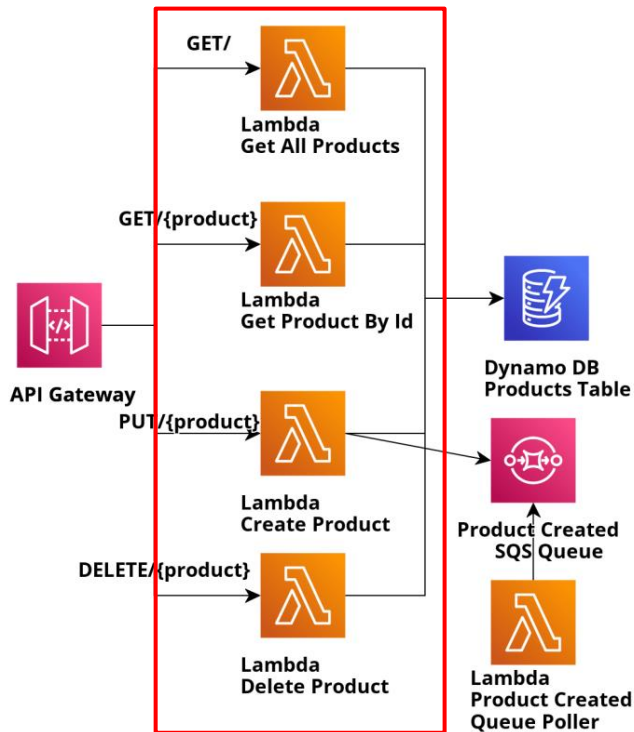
GET/

Lambda
Get All Products

GET/{product}

Lambda
Get Product By Id

API Gateway

Dynamo DB
Products Table

PUT/{product}

Lambda
Create Product

Product Created
SQS Queue

DELETE/{product}

Lambda
Delete Product

Lambda
Product Created
Queue Poller